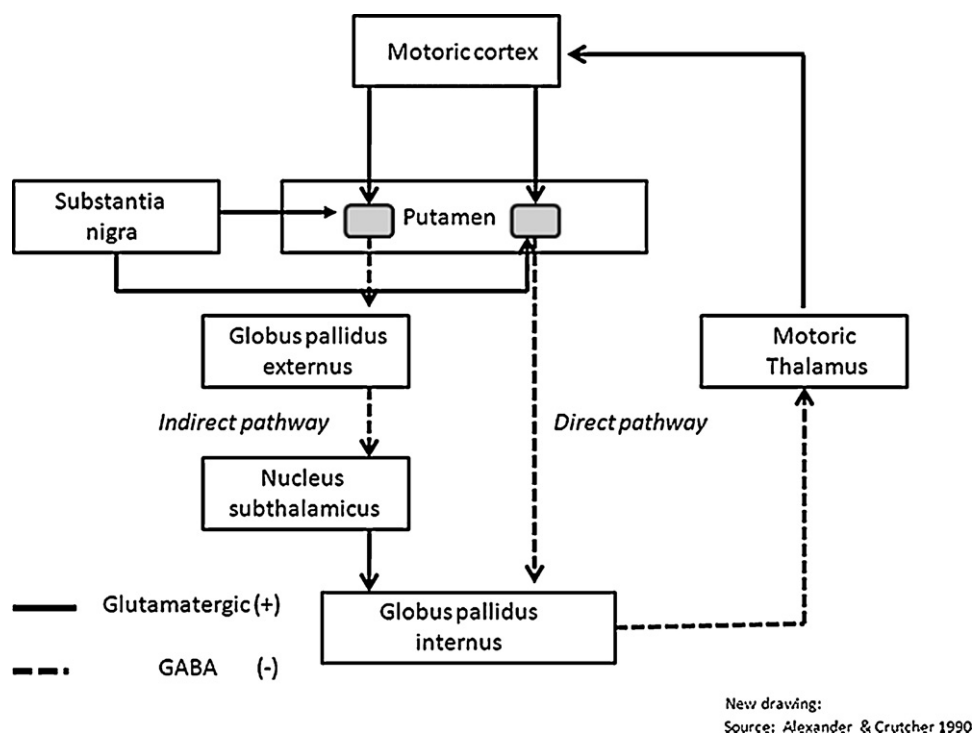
Motoric cortex

Substantia nigra

Putamen

Globus pallidus externus

Motoric Thalamus

Indirect pathway

Direct pathway

Nucleus subthalamicus

Glutamatergic (+)

Globus pallidus internus

GABA (-)

New drawing:
Source: Alexander & Crutcher 1990